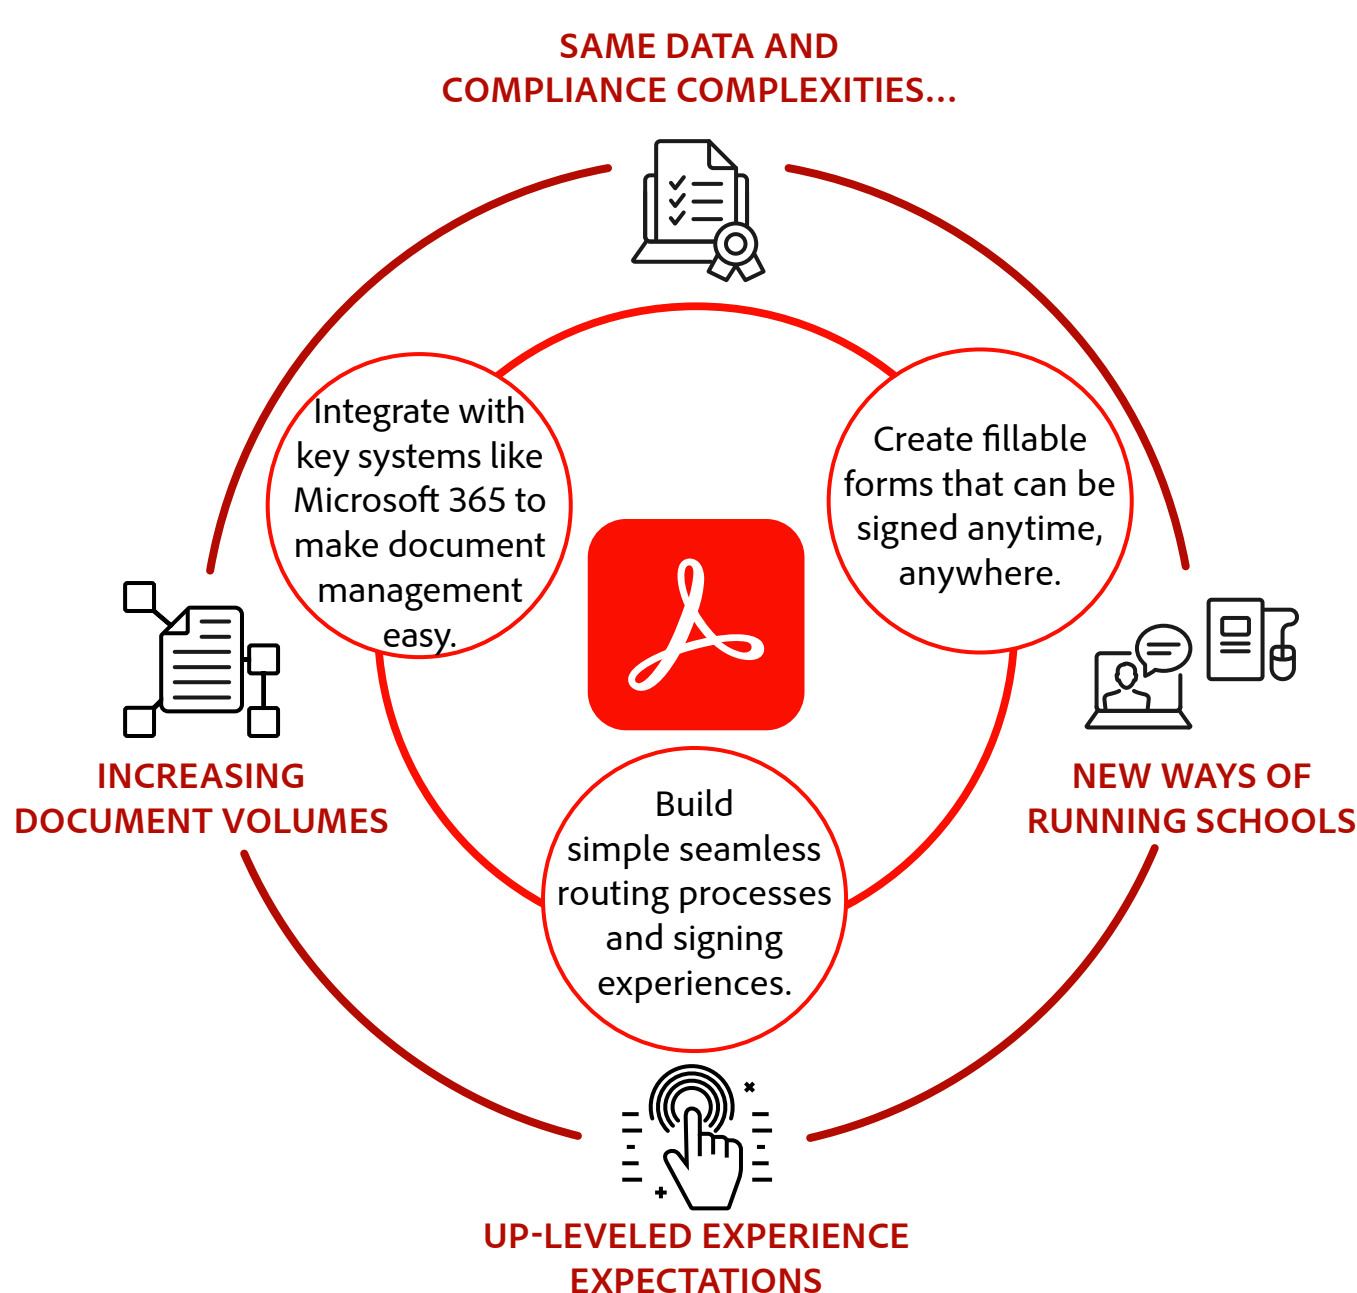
SAME DATA AND COMPLIANCE COMPLEXITIES...

Integrate with key systems like Microsoft 365 to make document management easy.

Create fillable forms that can be signed anytime, anywhere.

INCREASING DOCUMENT VOLUMES

NEW WAYS OF RUNNING SCHOOLS

Build simple seamless routing processes and signing experiences.

UP-LEVELED EXPERIENCE EXPECTATIONS